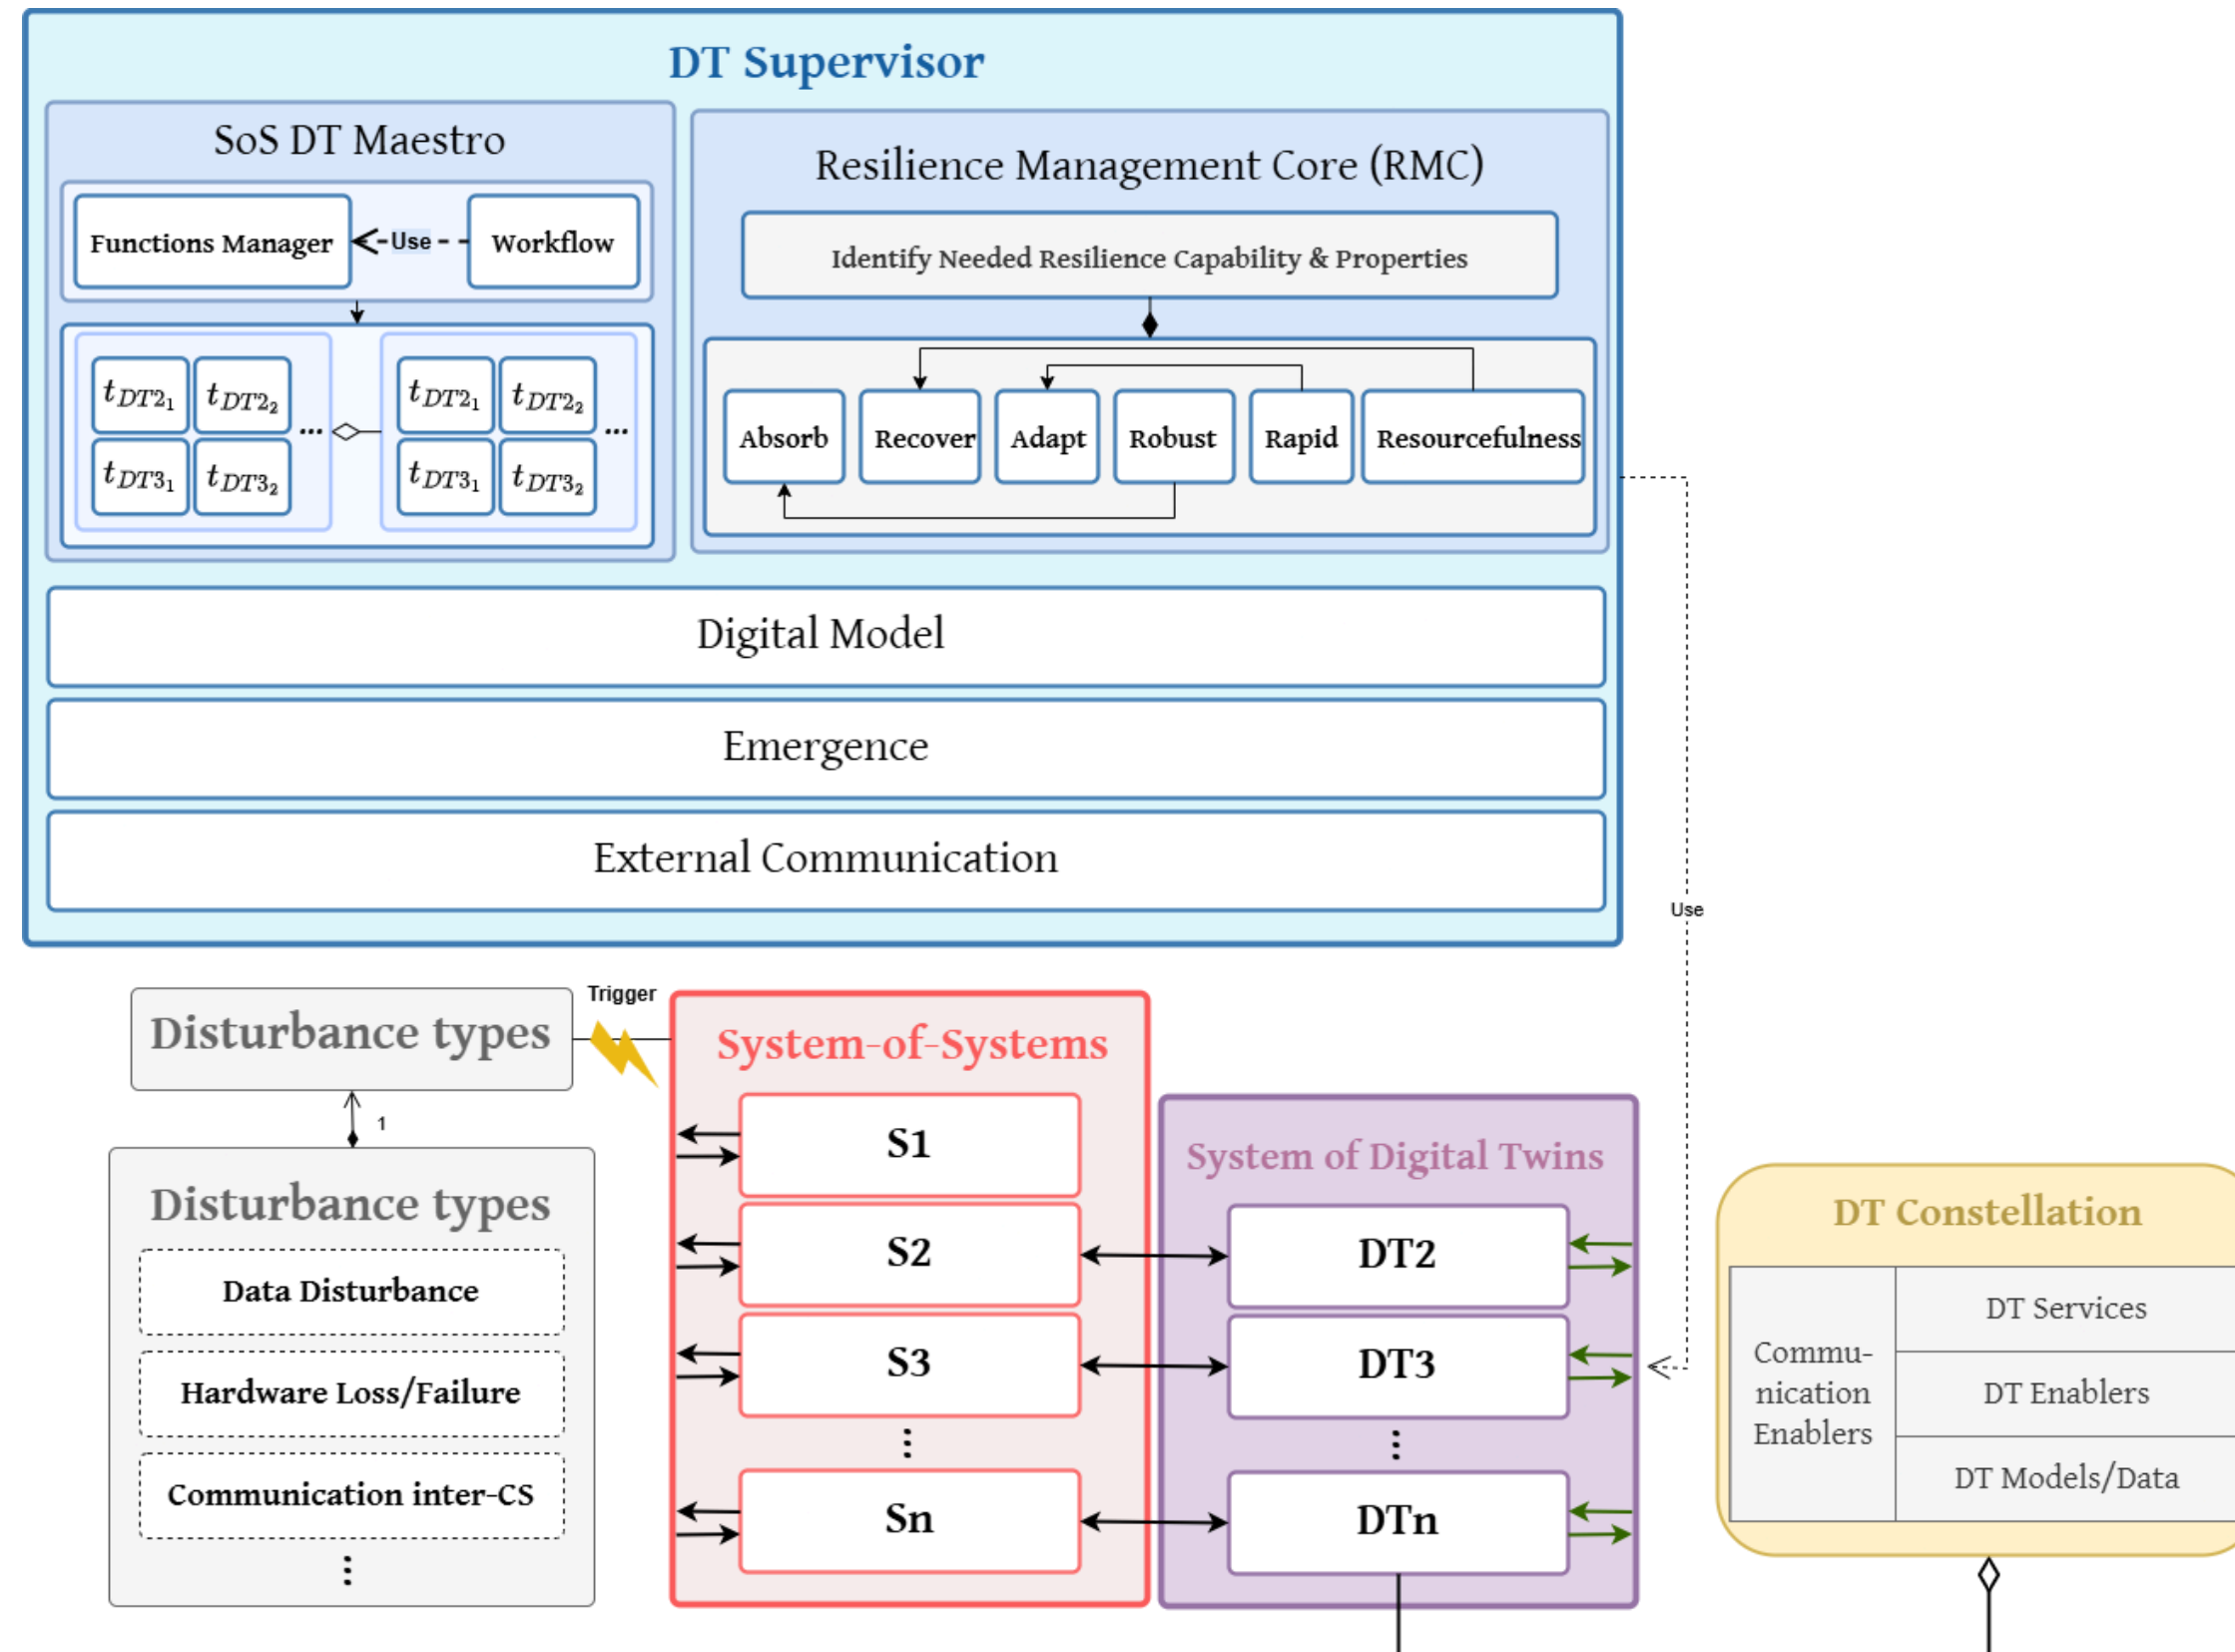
DT Supervisor

SoS DT Maestro

Functions Manager

Use

Workflow

$t_{DT2_1}$ $t_{DT2_2}$ ...
$t_{DT3_1}$ $t_{DT3_2}$

$t_{DT2_1}$ $t_{DT2_2}$ ...
$t_{DT3_1}$ $t_{DT3_2}$

Resilience Management Core (RMC)

Identify Needed Resilience Capability & Properties

Absorb

Recover

Adapt

Robust

Rapid

Resourcefulness

Digital Model

Emergence

External Communication

Use

Trigger

Disturbance types

1

Disturbance types

Data Disturbance

Hardware Loss/Failure

Communication inter-CS

⋮

System-of-Systems

S1

S2

S3

⋮

Sn

System of Digital Twins

DT2

DT3

⋮

DTn

DT Constellation

Commu-nication Enablers

DT Services

DT Enablers

DT Models/Data